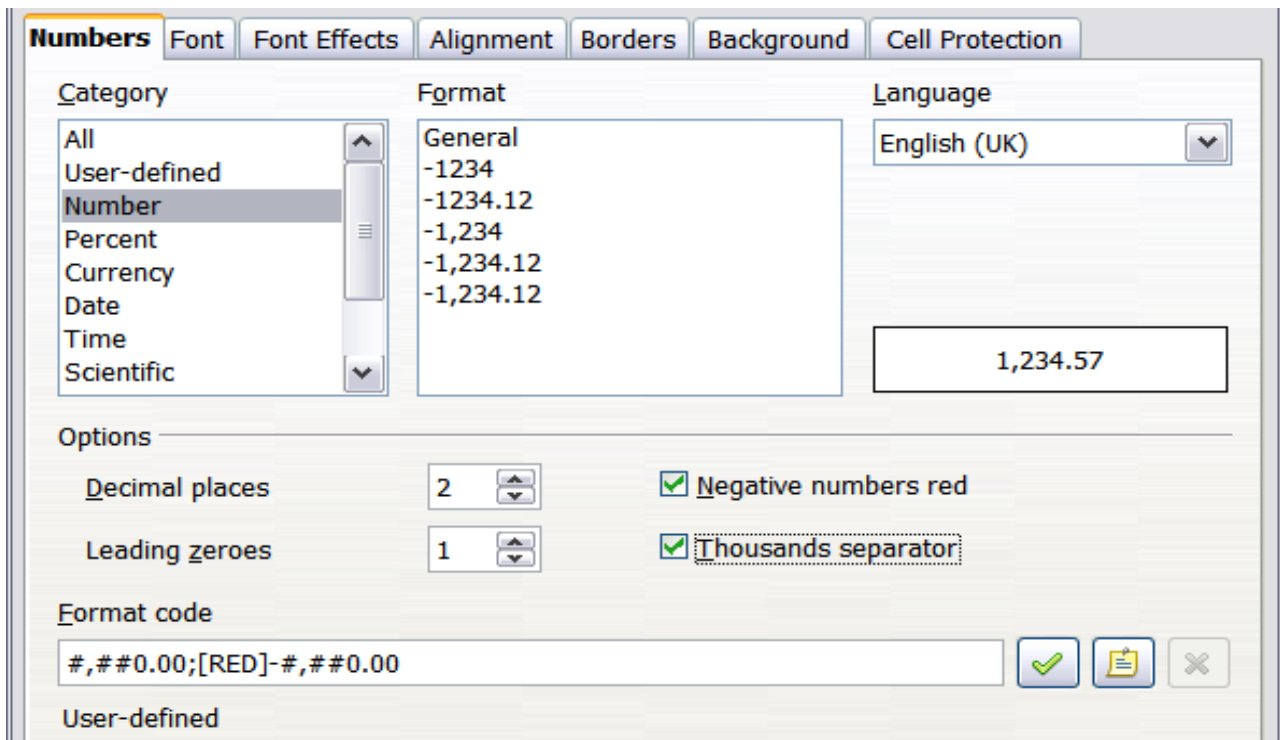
Numbers Font Font Effects Alignment Borders Background Cell Protection

Category

All
User-defined
Number
Percent
Currency
Date
Time
Scientific

Format

General
-1234
-1234.12
-1,234
-1,234.12
-1,234.12

Language

English (UK)

1,234.57

Options

Decimal places 2

Leading zeroes 1

Negative numbers red

Thousands separator

Format code

#,##0.00;[RED]-#,##0.00

User-defined